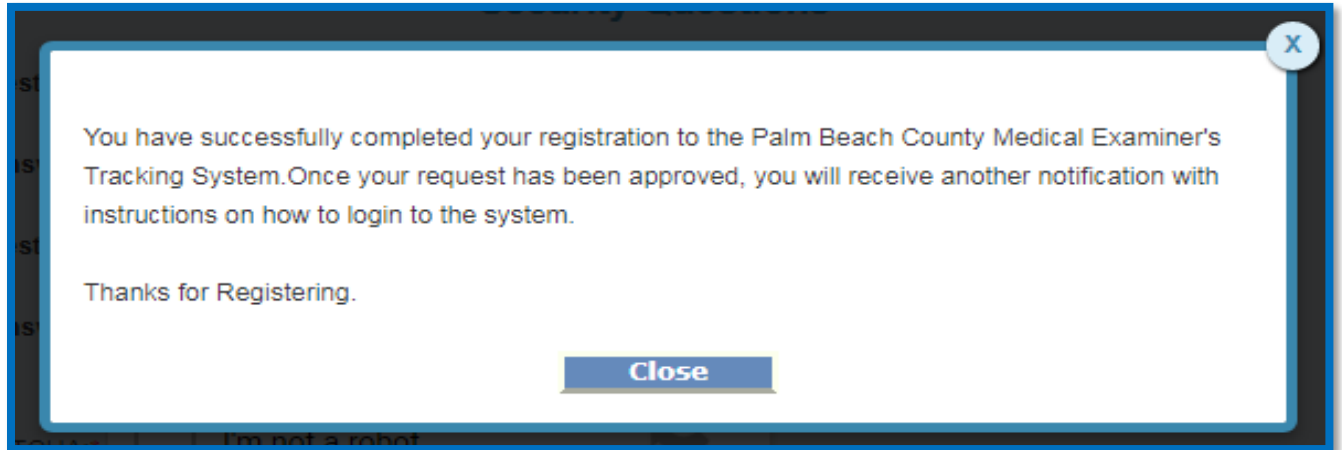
x

You have successfully completed your registration to the Palm Beach County Medical Examiner's Tracking System.Once your request has been approved, you will receive another notification with instructions on how to login to the system.

Thanks for Registering.

Close

I'm not a robot